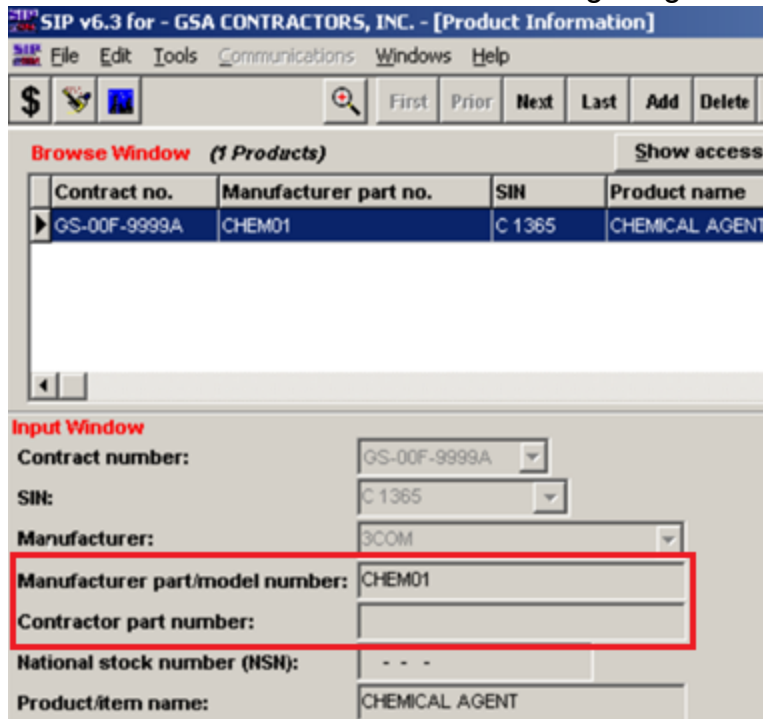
SIP v6.3 for - GSA CONTRACTORS, INC. - [Product Information]

File Edit Tools Communications Windows Help

First Prior Next Last Add Delete

Browse Window (1 Products)

Show access

| Contract no. | Manufacturer part no. | SIN | Product name |
|---|---|---|---|
| GS-00F-9999A | CHEM01 | C 1365 | CHEMICAL AGENT |

Input Window

Contract number: GS-00F-9999A

SIN: C 1365

Manufacturer: 3COM

Manufacturer part/model number: CHEM01

Contractor part number:

National stock number (NSN): - - -

Product/item name: CHEMICAL AGENT